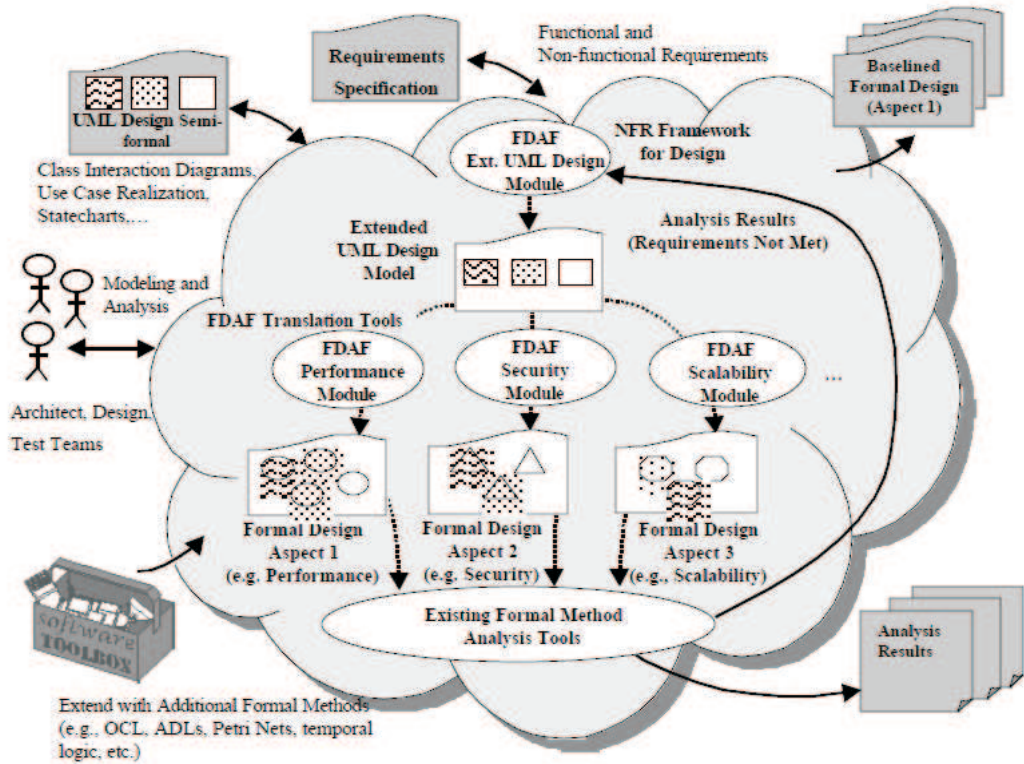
Requirements Specification

Functional and Non-functional Requirements

Baselined Formal Design (Aspect 1)

UML Design Semi-formal

Class Interaction Diagrams, Use Case Realization, Statecharts,...

FDAF Ext. UML Design Module

NFR Framework for Design

Extended UML Design Model

Analysis Results (Requirements Not Met)

Modeling and Analysis

FDAF Translation Tools

Architect, Design, Test Teams

FDAF Performance Module

FDAF Security Module

FDAF Scalability Module

...

Formal Design Aspect 1 (e.g. Performance)

Formal Design Aspect 2 (e.g. Security)

Formal Design Aspect 3 (e.g., Scalability)

software TOOLBOX

Existing Formal Method Analysis Tools

Analysis Results

Extend with Additional Formal Methods (e.g., OCL, ADLs, Petri Nets, temporal logic, etc.)